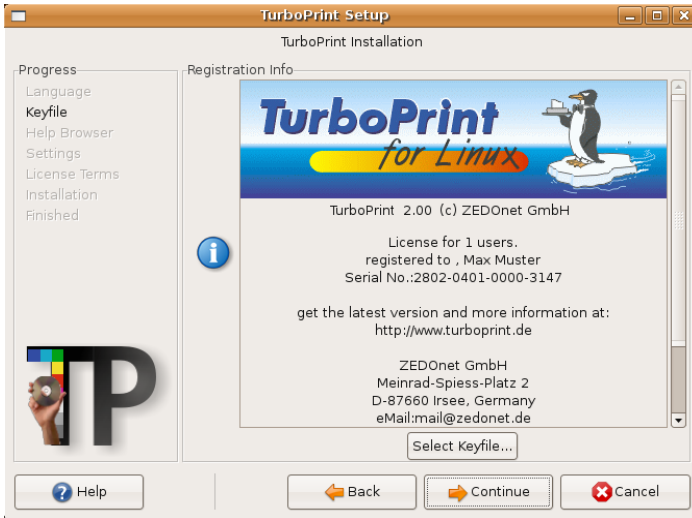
TurboPrint Setup

TurboPrint Installation

Progress
Language
Keyfile
Help Browser
Settings
License Terms
Installation
Finished

TP

Registration Info

TurboPrint
for Linux

TurboPrint 2.00 (c) ZEDOnet GmbH

License for 1 users.
registered to , Max Muster
Serial No.:2802-0401-0000-3147

get the latest version and more information at:
http://www.turboprint.de

ZEDOnet GmbH
Meinrad-Spiess-Platz 2
D-87660 Irsee, Germany
eMail:mail@zedonet.de

Select Keyfile...

Help

Back

Continue

Cancel